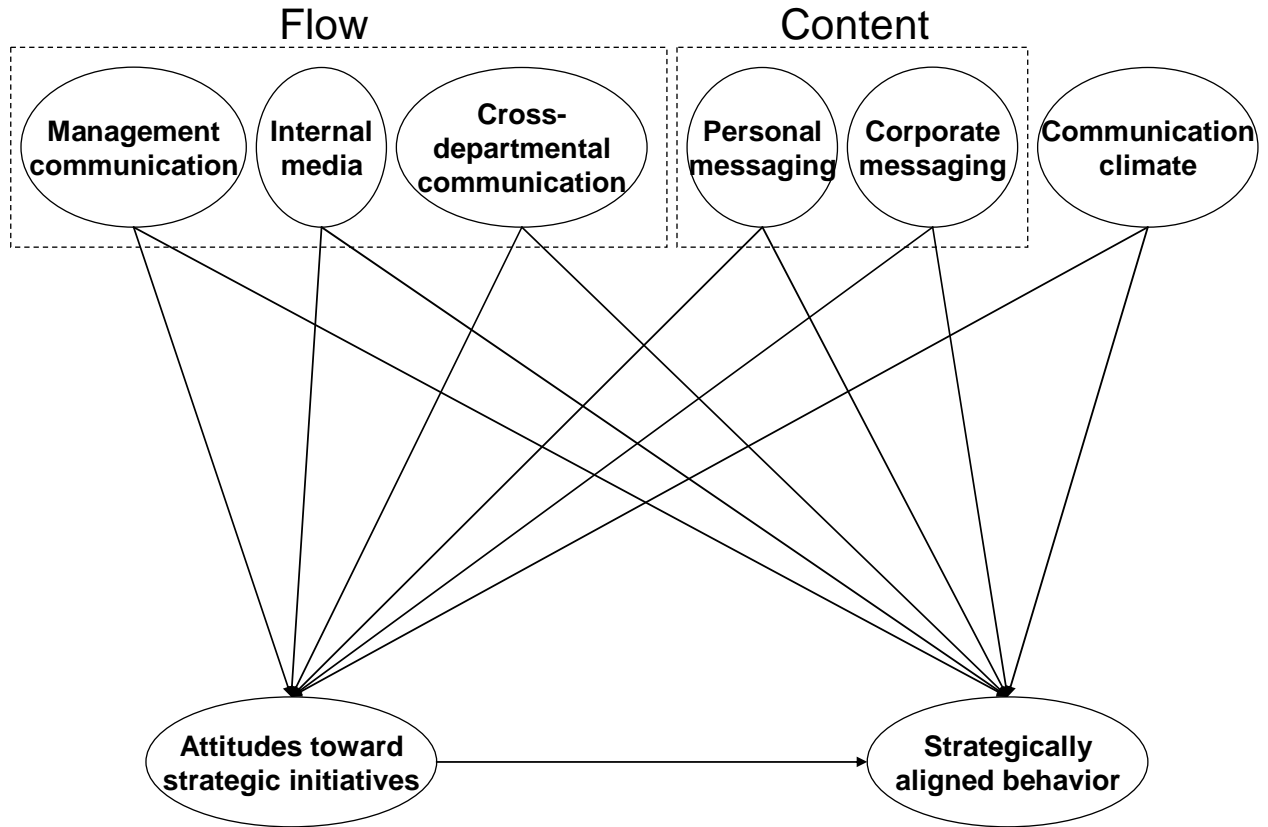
Flow

Content

Management communication

Internal media

Cross-departmental communication

Personal messaging

Corporate messaging

Communication climate

Attitudes toward strategic initiatives

Strategically aligned behavior